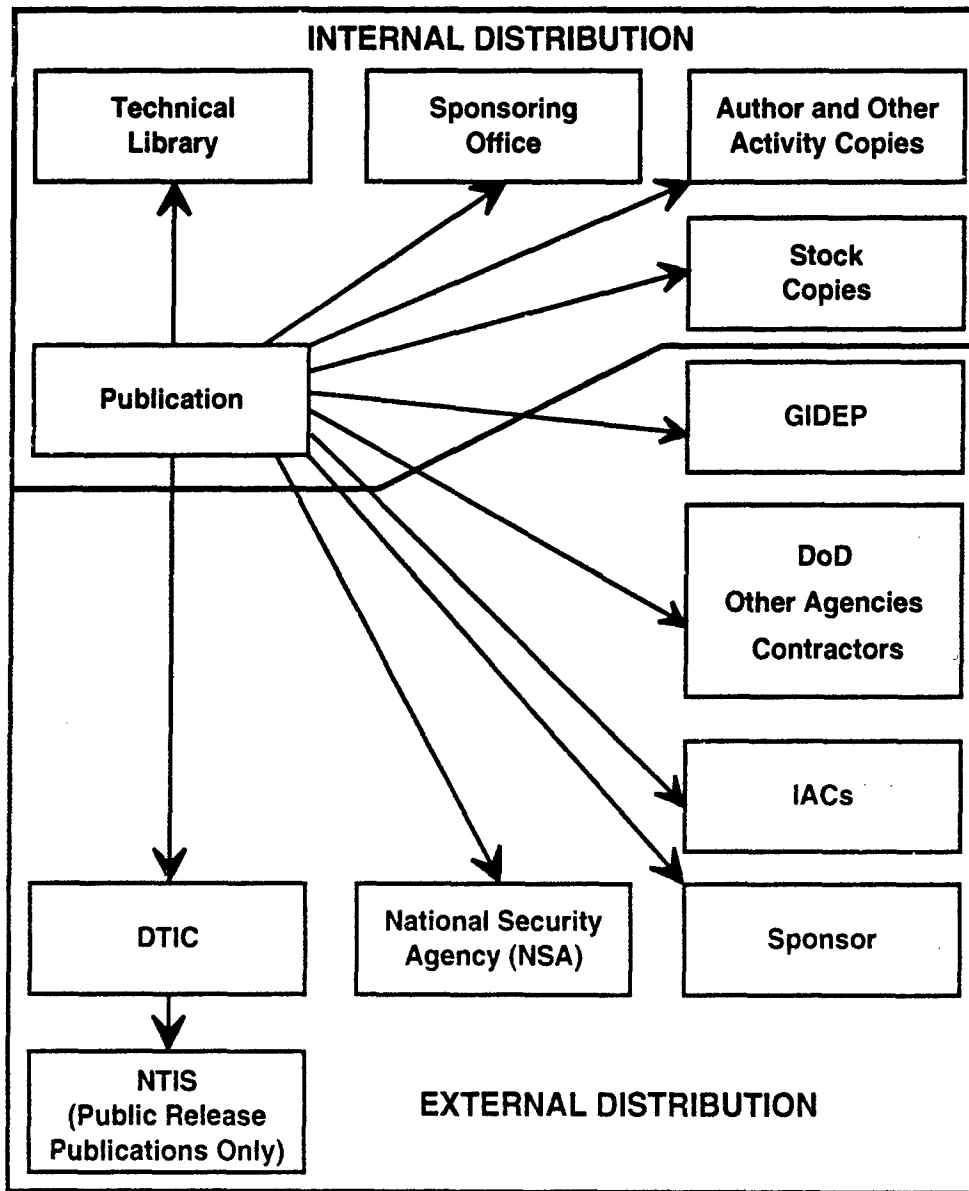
INTERNAL DISTRIBUTION

Technical Library

Sponsoring Office

Author and Other Activity Copies

Stock Copies

Publication

GIDEP

DoD Other Agencies Contractors

IACs

DTIC

National Security Agency (NSA)

Sponsor

NTIS (Public Release Publications Only)

EXTERNAL DISTRIBUTION